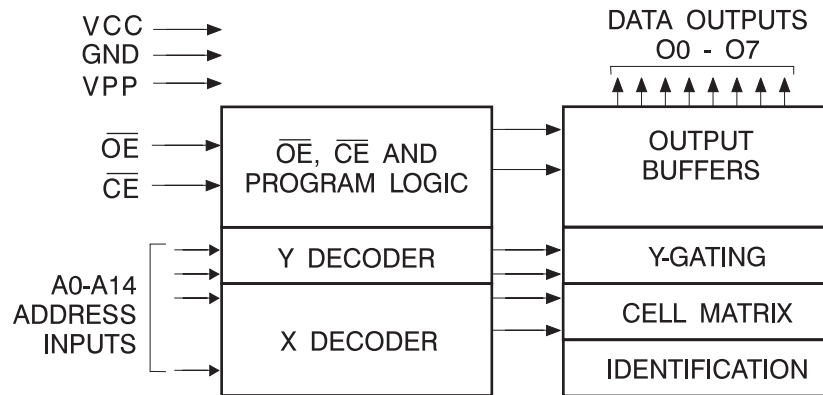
VCC
GND
VPP

$\overline{OE}$
$\overline{CE}$

$\overline{OE}$, $\overline{CE}$ AND PROGRAM LOGIC

Y DECODER

X DECODER

A0-A14 ADDRESS INPUTS

DATA OUTPUTS
O0 - O7

OUTPUT BUFFERS

Y-GATING

CELL MATRIX

IDENTIFICATION